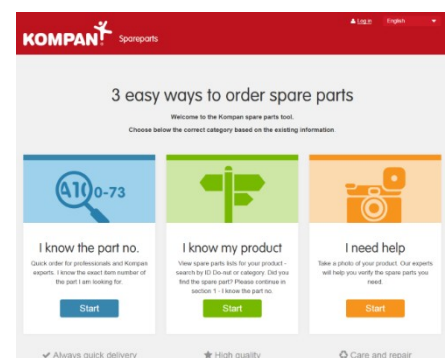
KOMPAN Spareparts

Log in English

3 easy ways to order spare parts

Welcome to the Kompan spare parts tool.

Choose below the correct category based on the existing information.

A10-73

I know the part no.

Quick order for professionals and Kompan experts. I know the exact item number of the part I am looking for.

Start

I know my product

View spare parts lists for your product - search by ID Do-nut or category. Did you find the spare part? Please continue in section 1 - I know the part no.

Start

I need help

Take a photo of your product. Our experts will help you verify the spare parts you need.

Start

Always quick delivery

High quality

Care and repair